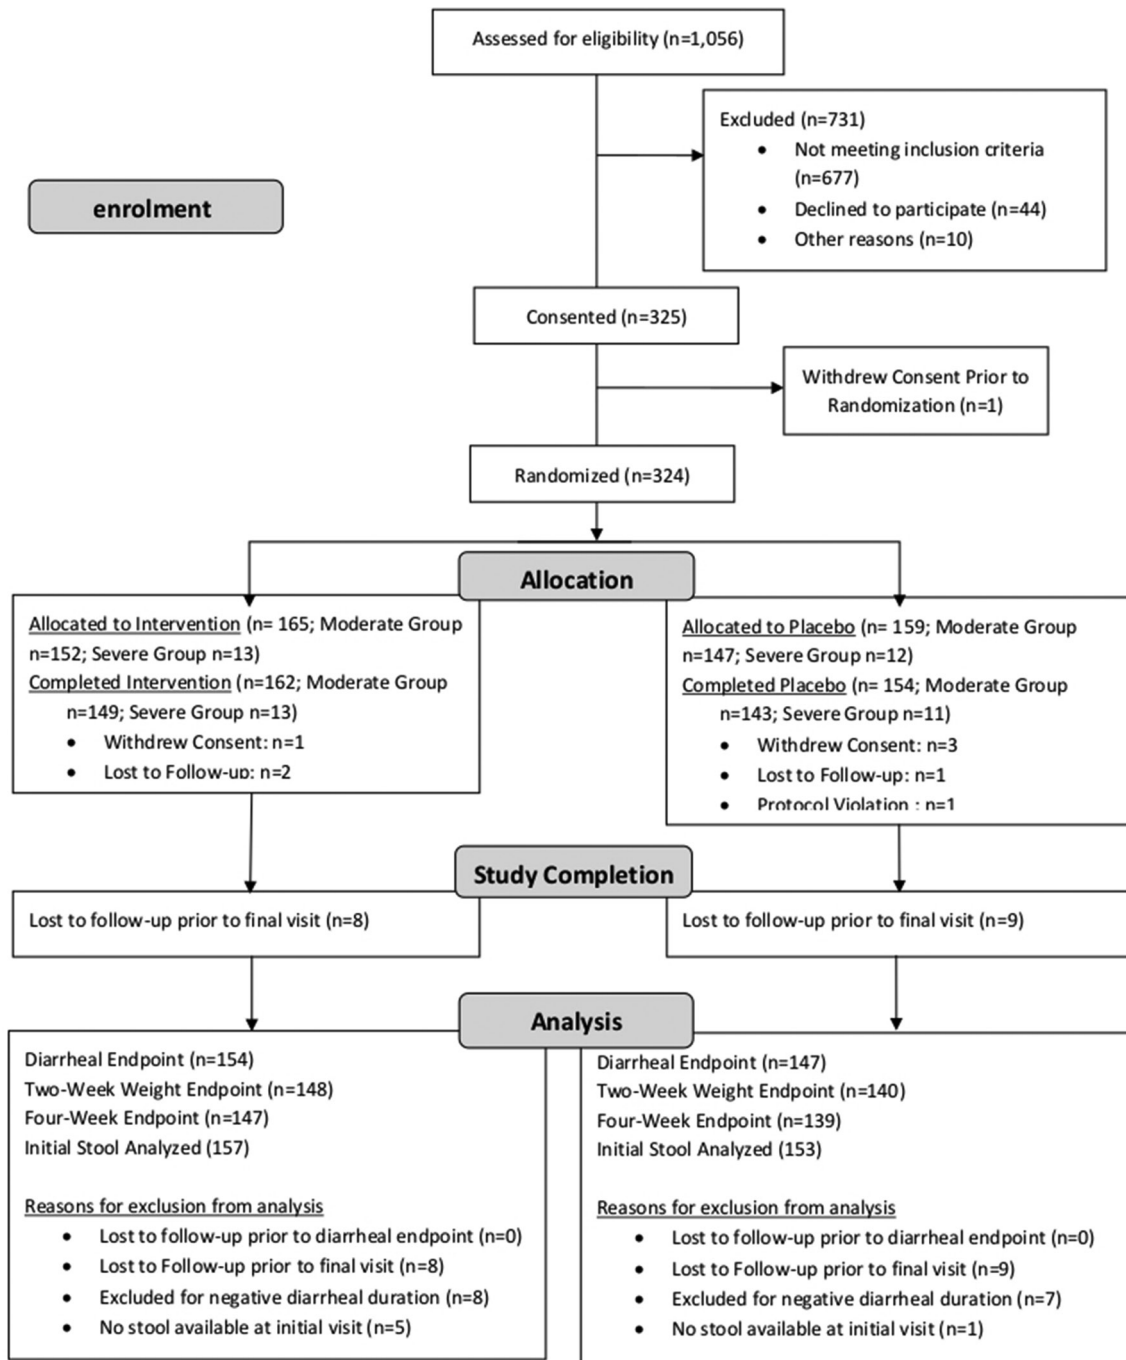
Assessed for eligibility (n=1,056)

Excluded (n=731)
• Not meeting inclusion criteria (n=677)
• Declined to participate (n=44)
• Other reasons (n=10)

enrolment

Consented (n=325)

Withdrew Consent Prior to Randomization (n=1)

Randomized (n=324)

Allocation

Allocated to Intervention (n= 165; Moderate Group n=152; Severe Group n=13)
Completed Intervention (n=162; Moderate Group n=149; Severe Group n=13)
• Withdrew Consent: n=1
• Lost to Follow-up: n=2

Allocated to Placebo (n= 159; Moderate Group n=147; Severe Group n=12)
Completed Placebo (n= 154; Moderate Group n=143; Severe Group n=11)
• Withdrew Consent: n=3
• Lost to Follow-up: n=1
• Protocol Violation : n=1

Study Completion

Lost to follow-up prior to final visit (n=8)

Lost to follow-up prior to final visit (n=9)

Analysis

Diarrheal Endpoint (n=154)
Two-Week Weight Endpoint (n=148)
Four-Week Endpoint (n=147)
Initial Stool Analyzed (157)

Reasons for exclusion from analysis
• Lost to follow-up prior to diarrheal endpoint (n=0)
• Lost to Follow-up prior to final visit (n=8)
• Excluded for negative diarrheal duration (n=8)
• No stool available at initial visit (n=5)

Diarrheal Endpoint (n=147)
Two-Week Weight Endpoint (n=140)
Four-Week Endpoint (n=139)
Initial Stool Analyzed (153)

Reasons for exclusion from analysis
• Lost to follow-up prior to diarrheal endpoint (n=0)
• Lost to Follow-up prior to final visit (n=9)
• Excluded for negative diarrheal duration (n=7)
• No stool available at initial visit (n=1)